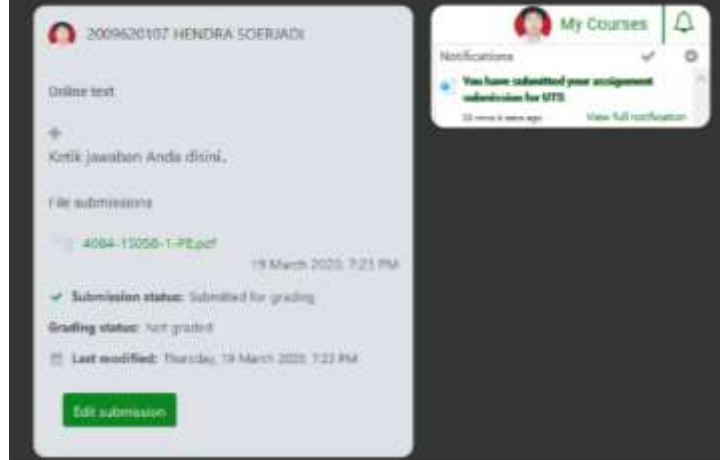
2009620107 HENDRA SOERJADI

Online text

Ketik jawaban Anda disini..

File submissions

4084-15056-1-PE.pdf

19 March 2020, 7:23 PM

Submission status: Submitted for grading

Grading status: Not graded

Last modified: Thursday, 19 March 2020, 7:23 PM

Edit submission

My Courses

Notifications

You have submitted your assignment submission for UTS

23 mins 4 secs ago

View full notification